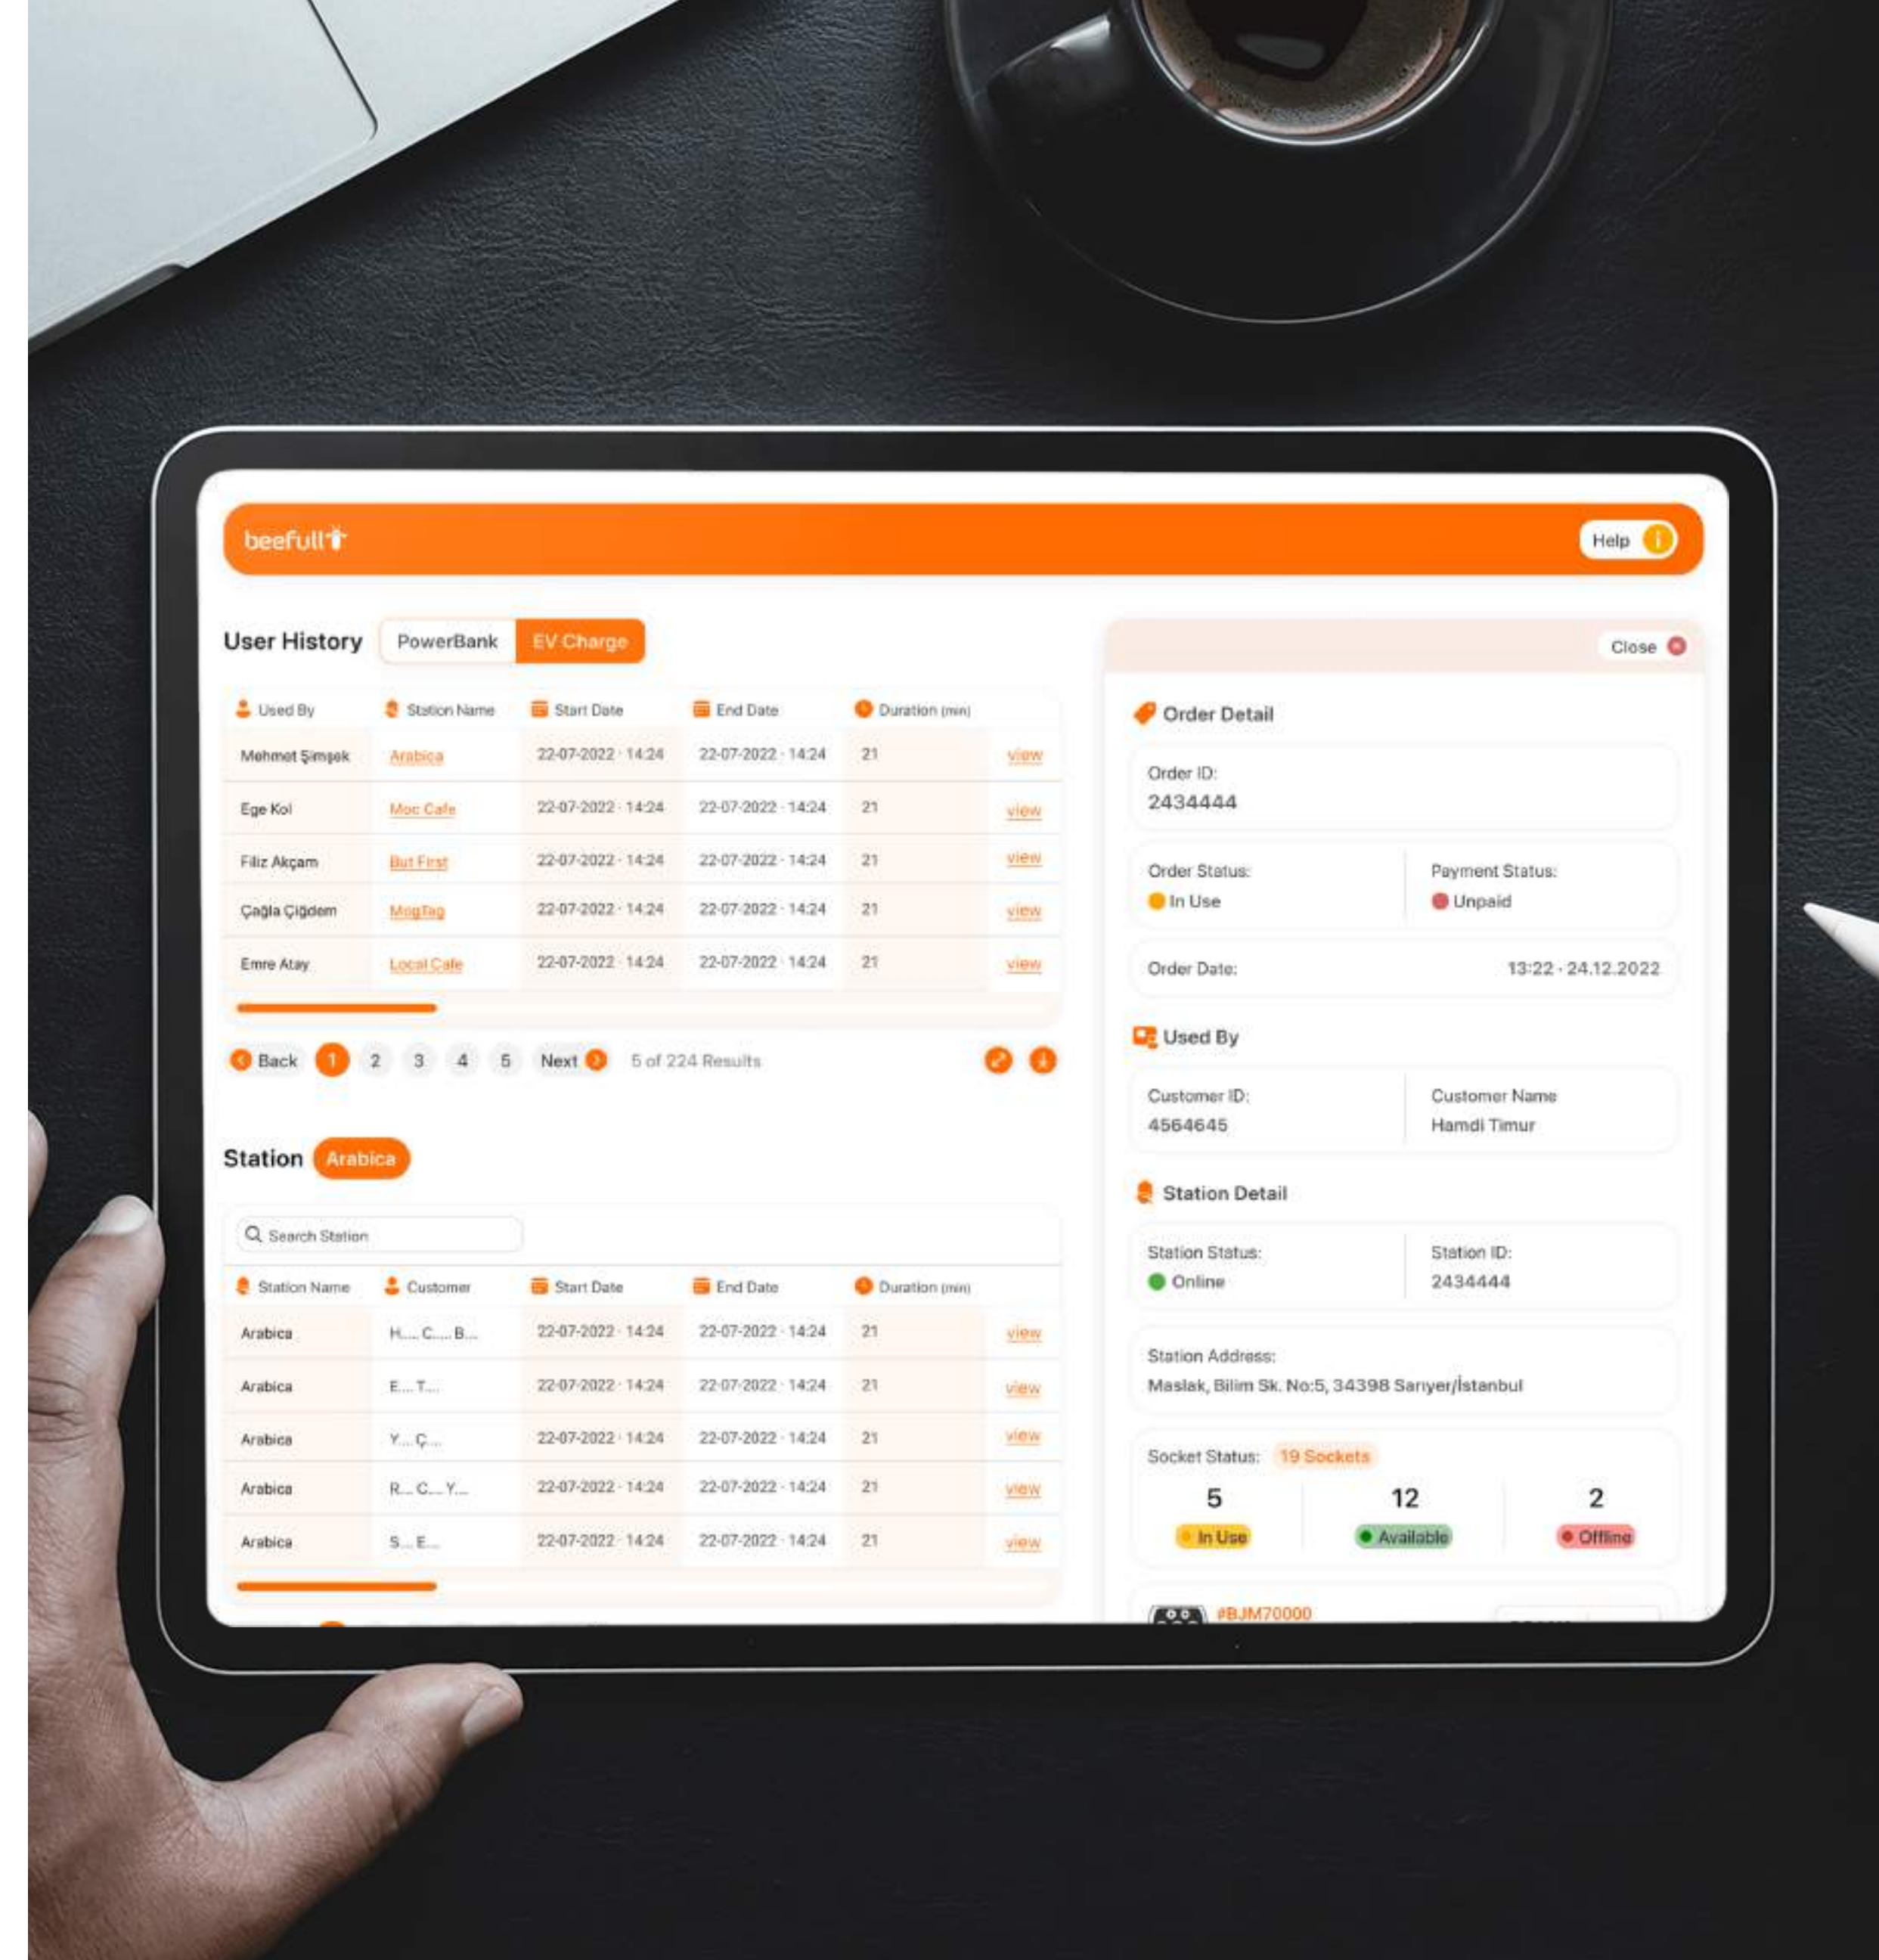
beefull

Help

User History PowerBank EV Charge

| Used By | Station Name | Start Date | End Date | Duration (min) | |
|---|---|---|---|---|---|
| Mehmet Şimşek | Arabica | 22-07-2022 · 14:24 | 22-07-2022 · 14:24 | 21 | view |
| Ege Kol | Moc Cafe | 22-07-2022 · 14:24 | 22-07-2022 · 14:24 | 21 | view |
| Filiz Akçam | But First | 22-07-2022 · 14:24 | 22-07-2022 · 14:24 | 21 | view |
| Çağla Çiğdem | MogTag | 22-07-2022 · 14:24 | 22-07-2022 · 14:24 | 21 | view |
| Emre Atay | Local Cafe | 22-07-2022 · 14:24 | 22-07-2022 · 14:24 | 21 | view |

Back 1 2 3 4 5 Next 5 of 224 Results

Station Arabica

Search Station

| Station Name | Customer | Start Date | End Date | Duration (min) | |
|---|---|---|---|---|---|
| Arabica | H... C... B... | 22-07-2022 · 14:24 | 22-07-2022 · 14:24 | 21 | view |
| Arabica | E... T... | 22-07-2022 · 14:24 | 22-07-2022 · 14:24 | 21 | view |
| Arabica | Y... Ç... | 22-07-2022 · 14:24 | 22-07-2022 · 14:24 | 21 | view |
| Arabica | R... C... Y... | 22-07-2022 · 14:24 | 22-07-2022 · 14:24 | 21 | view |
| Arabica | S... E... | 22-07-2022 · 14:24 | 22-07-2022 · 14:24 | 21 | view |

Close

Order Detail

Order ID:
2434444

Order Status:
In Use

Payment Status:
Unpaid

Order Date: 13:22 · 24.12.2022

Used By

Customer ID:
4564645

Customer Name
Hamdi Timur

Station Detail

Station Status:
Online

Station ID:
2434444

Station Address:
Maslak, Bilim Sk. No:5, 34398 Sarıyer/İstanbul

Socket Status: 19 Sockets

5
In Use

12
Available

2
Offline

#BJM70000